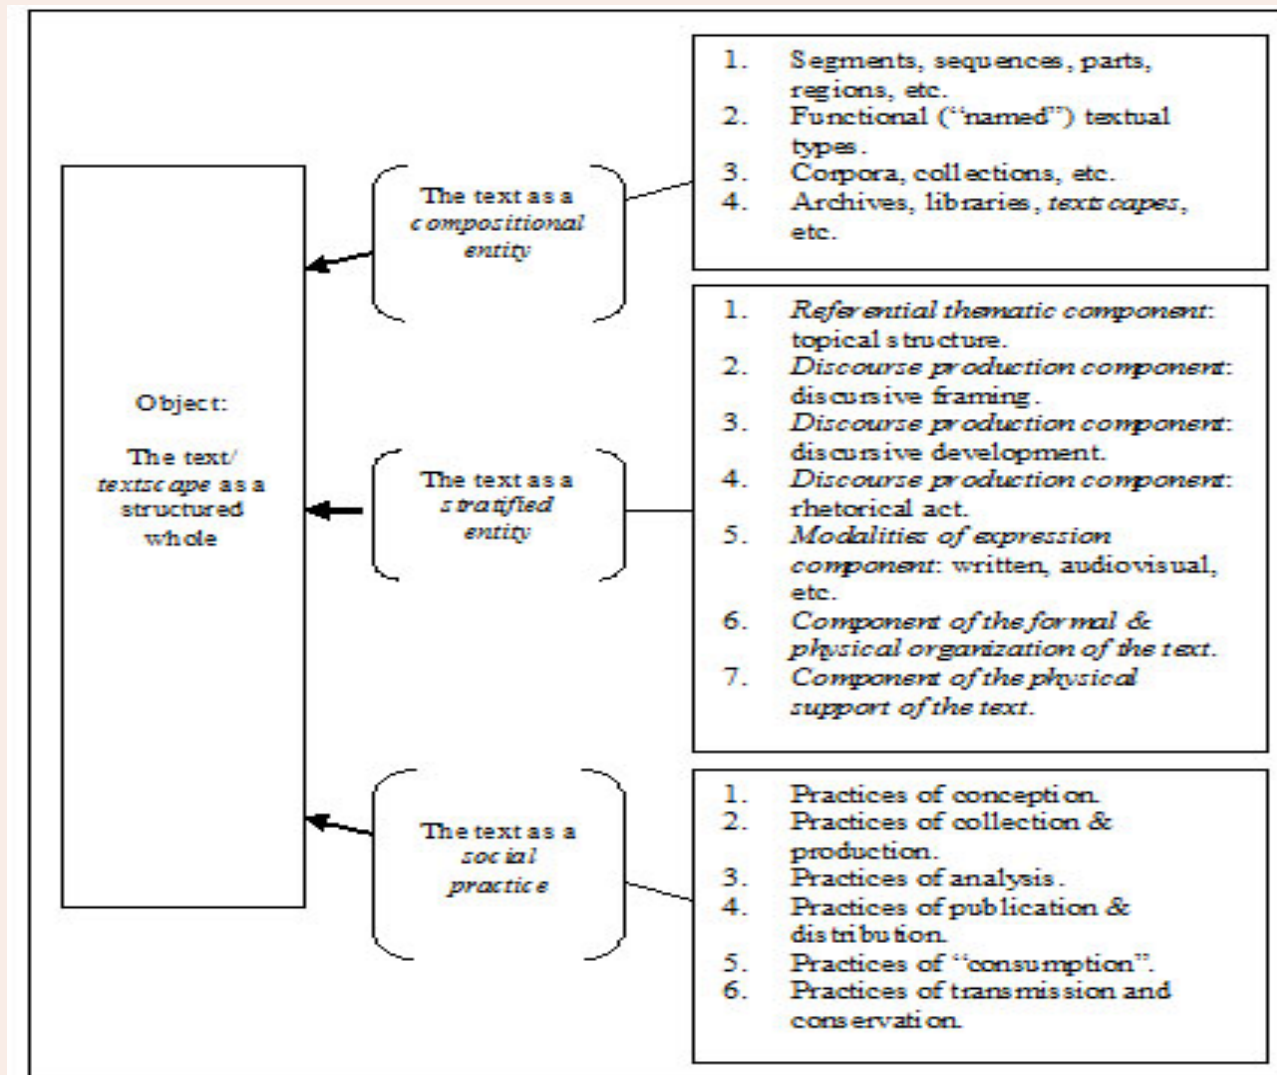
Object:

The text/ *textscape* as a structured whole

The text as a *compositional entity*

1. Segments, sequences, parts, regions, etc.
2. Functional ("named") textual types.
3. Corpora, collections, etc.
4. Archives, libraries, *textscapes*, etc.

The text as a *stratified entity*

1. *Referential thematic component*: topical structure.
2. *Discourse production component*: discursive framing.
3. *Discourse production component*: discursive development.
4. *Discourse production component*: rhetorical act.
5. *Modalities of expression component*: written, audiovisual, etc.
6. *Component of the formal & physical organization of the text.*
7. *Component of the physical support of the text.*

The text as a *social practice*

1. Practices of conception.
2. Practices of collection & production.
3. Practices of analysis.
4. Practices of publication & distribution.
5. Practices of "consumption".
6. Practices of transmission and conservation.